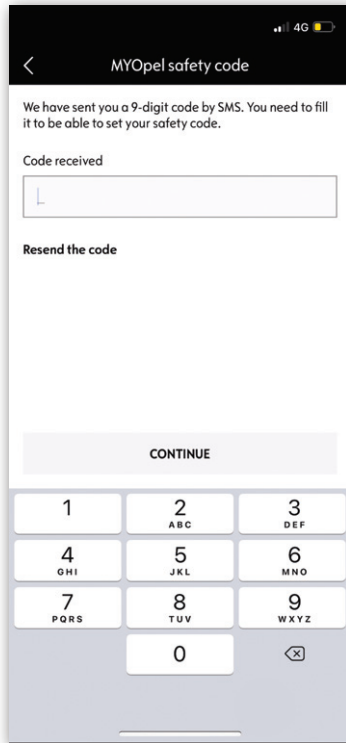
4G

MYOpel safety code

We have sent you a 9-digit code by SMS. You need to fill it to be able to set your safety code.

Code received

Resend the code

CONTINUE

1
2 ABC
3 DEF
4 GHI
5 JKL
6 MNO
7 PQRS
8 TUV
9 WXYZ
0